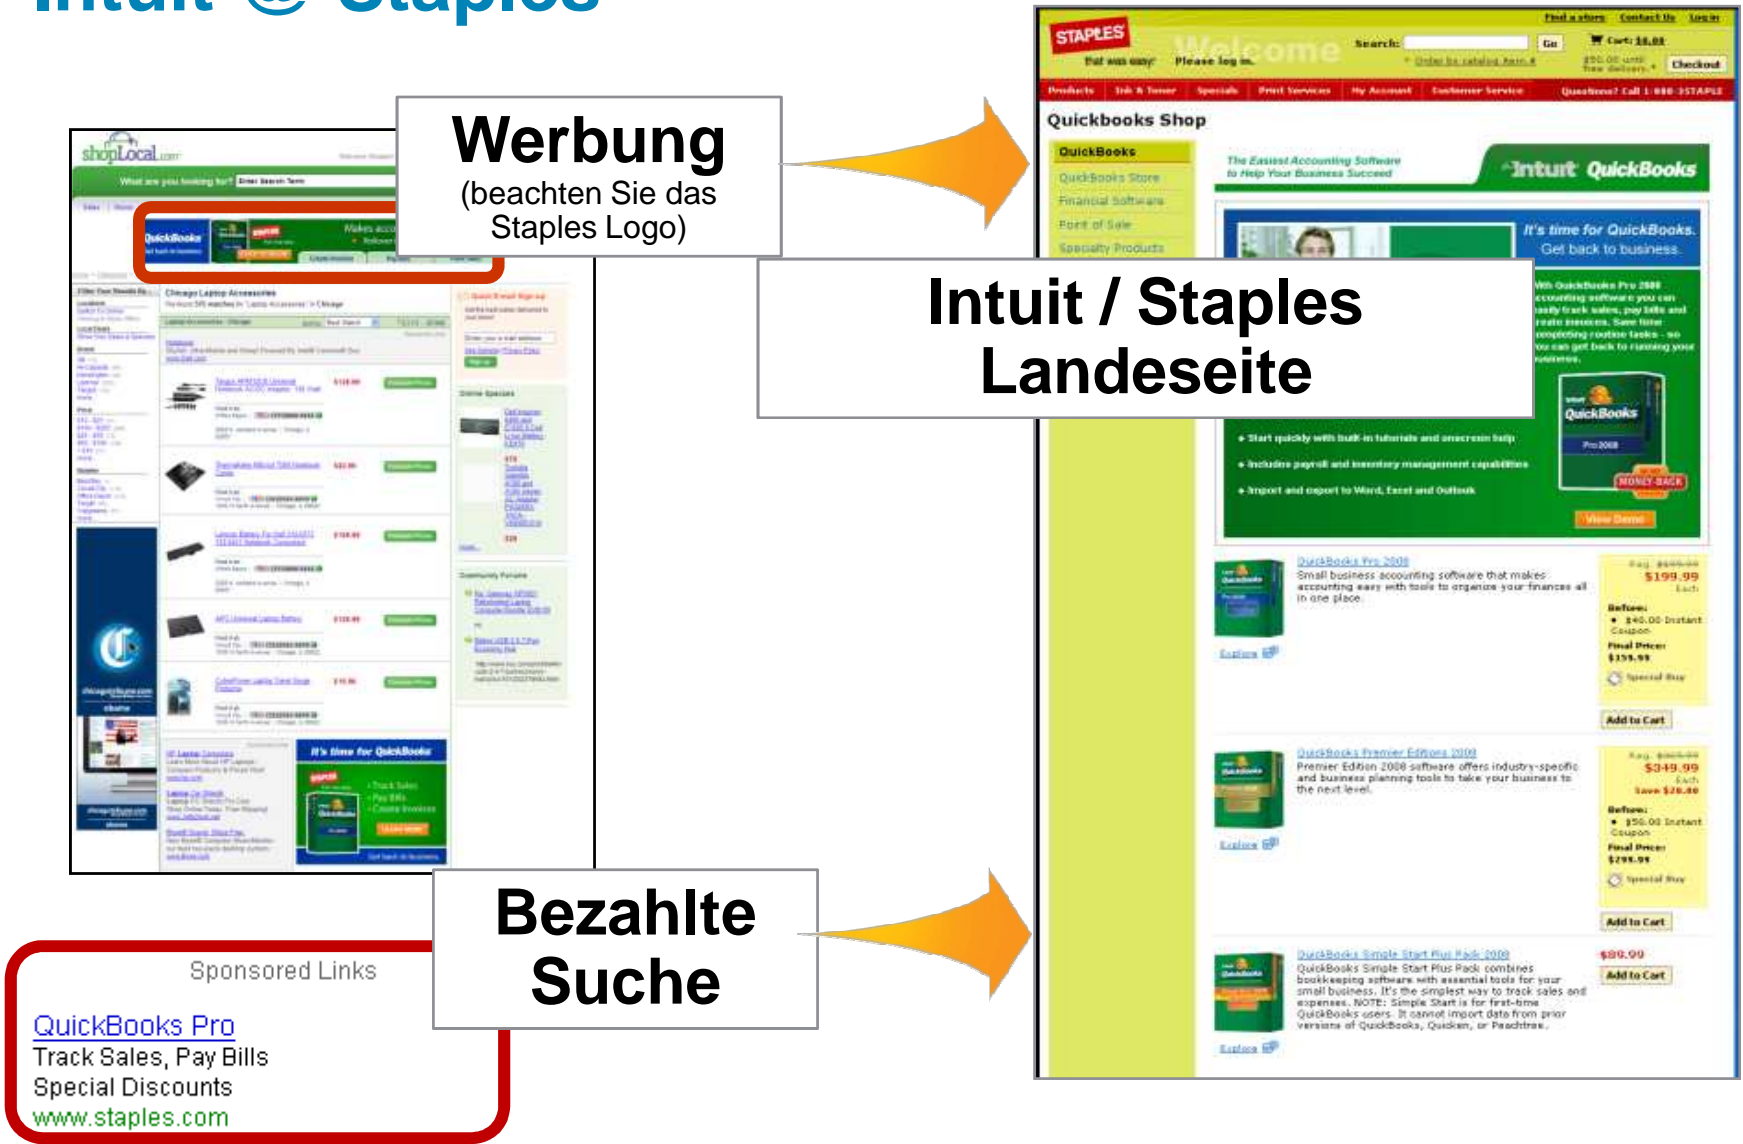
Intuit @ Staples

Werbung
(beachten Sie das Staples Logo)

Intuit / Staples Landeseite

Bezahlte Suche

shopLocal.com

What are you looking for?

QuickBooks

Chicago Laptop Accessories

It's time for QuickBooks

Sponsored Links

QuickBooks Pro
Track Sales, Pay Bills
Special Discounts
www.staples.com

STAPLES
that was easy
Welcome
Please log in.
Search: Go
Cart: $0.00
Checkout
Find a store Contact Us Log in
Products Ink & Toner Specials Print Services My Account Customer Service Questions? Call 1-800-3STAPLE

Quickbooks Shop

QuickBooks
QuickBooks Store
Financial Software
Point of Sale
Specialty Products

The Easiest Accounting Software to Help Your Business Succeed
Intuit QuickBooks

It's time for QuickBooks.
Get back to business.

• Start quickly with built-in tutorials and onscreen help
• Includes payroll and inventory management capabilities
• Import and export to Word, Excel and Outlook

View Demo

QuickBooks Pro 2008
Small business accounting software that makes accounting easy with tools to organize your finances all in one place.
$199.99
Add to Cart

QuickBooks Premier Edition 2008
Premier Edition 2008 software offers industry-specific and business planning tools to take your business to the next level.
$349.99
Add to Cart

QuickBooks Simple Start Plus Pack 2008
$89.99
Add to Cart

Explore